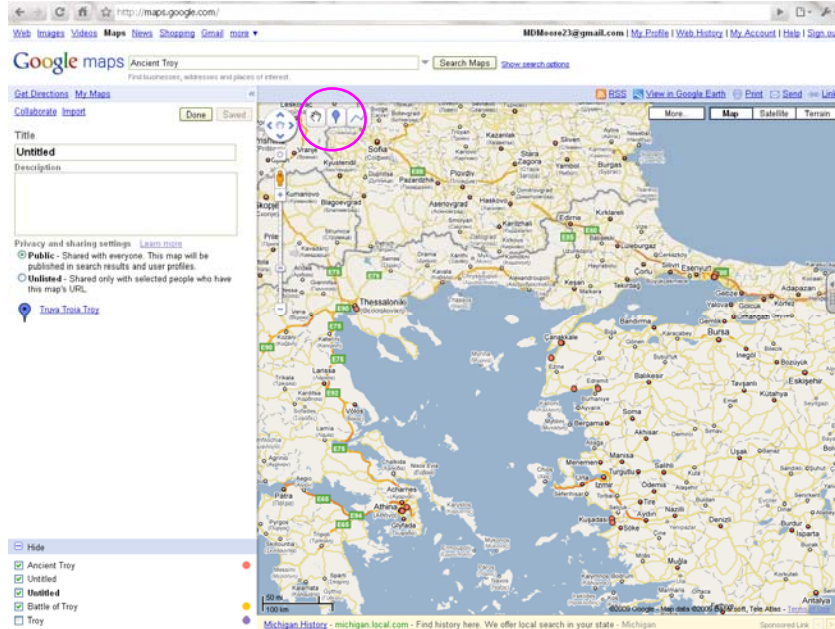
http://maps.google.com/

Web Images Videos Maps News Shopping Gmail more ▾

MDMoore23@gmail.com | My Profile | Web History | My Account | Help | Sign out

Google maps Ancient Troy Search Maps Show search options

Find businesses, addresses and places of interest.

Get Directions My Maps

RSS View in Google Earth Print Send Link

Collaborate Import

Done Saved

Title

Untitled

Description

Privacy and sharing settings Learn more

Public - Shared with everyone. This map will be published in search results and user profiles.

Unlisted - Shared only with selected people who have this map's URL.

Truva Troia Troy

More... Map Satellite Terrain

Sofia Plovdiv Stara Zagora Burgas Kyustendil Blagoevgrad Haskovo Asenovgrad Kardzhali Edirne Kirklareli Kumanovo Skopje Luleburgaz Corlu Esenyurt Tekirdag Gebze Istanbul Bursa Thessaloniki Larissa Volos Lamia Canakkale Balikesir Inegöl Eskisehir Kütahya Tavşanlı Soma Manisa Menemen Turgutlu Izmir Ödemiş Aydin Nazilli Denizli Kuşadası Patra Athina Antalya

E79 E80 E75 E90 E65 E87 E84 E94

⊟ Hide

Ancient Troy

Untitled

Untitled

Battle of Troy

Troy

50 mi
100 km

©2009 Google - Map data ©2009 Basarsoft, Tele Atlas - Terms of Use

Michigan History - michigan.local.com - Find history here. We offer local search in your state - Michigan

Sponsored Link